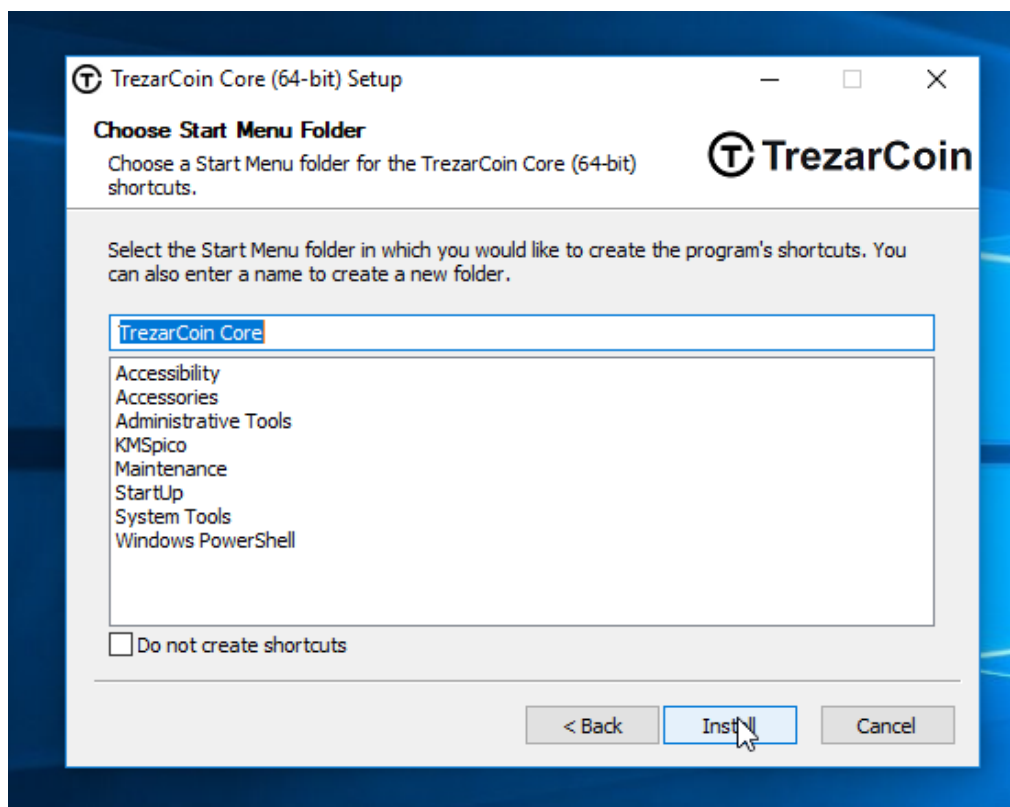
TrezarCoin Core (64-bit) Setup

Choose Start Menu Folder

Choose a Start Menu folder for the TrezarCoin Core (64-bit) shortcuts.

TrezarCoin

Select the Start Menu folder in which you would like to create the program's shortcuts. You can also enter a name to create a new folder.

TrezarCoin Core

Accessibility
Accessories
Administrative Tools
KMSpico
Maintenance
StartUp
System Tools
Windows PowerShell

Do not create shortcuts

< Back
Inst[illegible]ll
Cancel